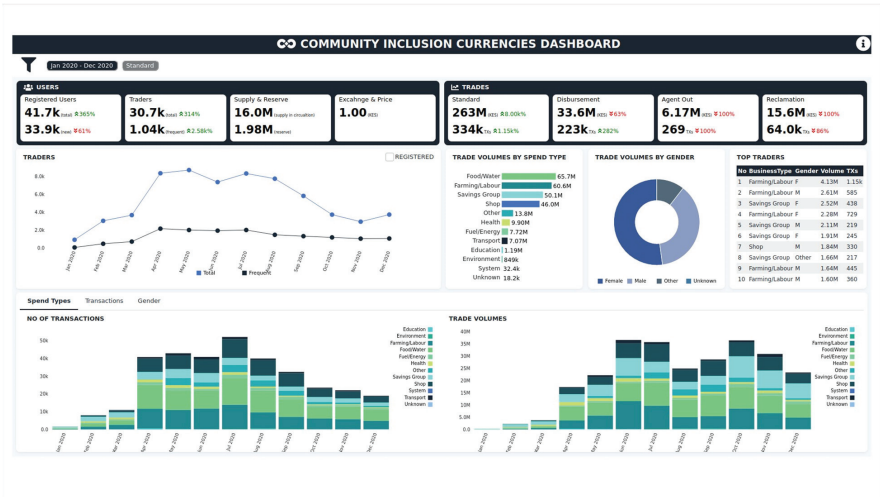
COMMUNITY INCLUSION CURRENCIES DASHBOARD

Jan 2020 - Dec 2020 Standard

USERS

Registered Users
41.7k (total) ↗365%
33.9k (new) ↘61%

Traders
30.7k (total) ↗314%
1.04k (frequent) ↗2.58k%

Supply & Reserve
16.0M (supply in circulation)
1.98M (reserve)

Excahnge & Price
1.00 (KES)

TRADES

Standard
263M (KES) ↗8.00k%
334k TXs ↗1.15k%

Disbursement
33.6M (KES) ↘63%
223k TXs ↗282%

Agent Out
6.17M (KES) ↘100%
269 TXs ↘100%

Reclamation
15.6M (KES) ↘100%
64.0k TXs ↘86%

TRADERS

REGISTERED

8.0k
6.0k
4.0k
2.0k
0.0

Jan 2020, Feb 2020, Mar 2020, Apr 2020, May 2020, Jun 2020, Jul 2020, Aug 2020, Sep 2020, Oct 2020, Nov 2020, Dec 2020

Total Frequent

TRADE VOLUMES BY SPEND TYPE

Food/Water 65.7M
Farming/Labour 60.6M
Savings Group 50.1M
Shop 46.0M
Other 13.8M
Health 9.90M
Fuel/Energy 7.72M
Transport 7.07M
Education 1.19M
Environment 849k
System 32.4k
Unknown 18.2k

TRADE VOLUMES BY GENDER

Female Male Other Unknown

TOP TRADERS

| No | BusinessType | Gender | Volume | TXs |
|---|---|---|---|---|
| 1 | Farming/Labour | F | 4.13M | 1.15k |
| 2 | Farming/Labour | M | 2.61M | 585 |
| 3 | Savings Group | F | 2.52M | 438 |
| 4 | Farming/Labour | F | 2.28M | 729 |
| 5 | Farming/Labour | M | 2.11M | 219 |
| 6 | Savings Group | F | 1.91M | 245 |
| 7 | Shop | M | 1.84M | 330 |
| 8 | Savings Group | Other | 1.66M | 128 |
| 9 | Farming/Labour | F | 1.64M | 445 |
| 10 | Farming/Labour | M | 1.60M | 565 |

Spend Types Transactions Gender

NO OF TRANSACTIONS

50k
40k
30k
20k
10k
0.0

Jan 2020, Feb 2020, Mar 2020, Apr 2020, May 2020, Jun 2020, Jul 2020, Aug 2020, Sep 2020, Oct 2020, Nov 2020, Dec 2020

Education
Environment
Farming/Labour
Food/Water
Fuel/Energy
Health
Other
Savings Group
Shop
System
Transport
Unknown

TRADE VOLUMES

40M
35M
30M
25M
20M
15M
10M
5M
0.0

Jan 2020, Feb 2020, Mar 2020, Apr 2020, May 2020, Jun 2020, Jul 2020, Aug 2020, Sep 2020, Oct 2020, Nov 2020, Dec 2020

Education
Environment
Farming/Labour
Food/Water
Fuel/Energy
Health
Other
Savings Group
Shop
System
Transport
Unknown